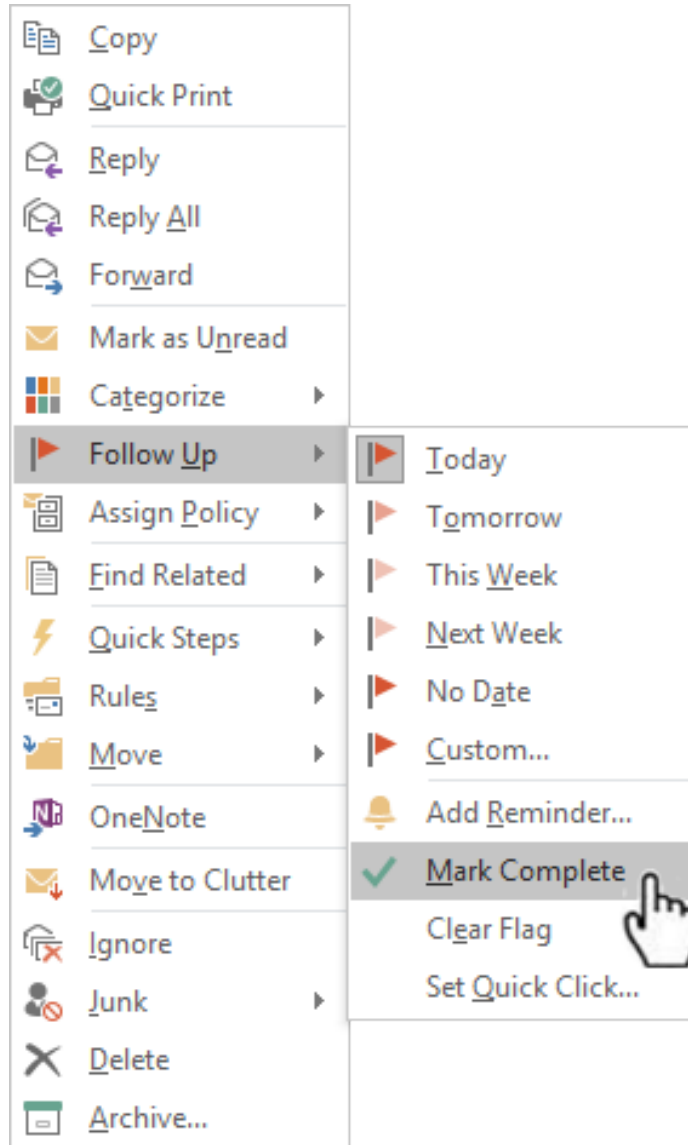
Copy
Quick Print
Reply
Reply All
Forward
Mark as Unread
Categorize
Follow Up
Assign Policy
Find Related
Quick Steps
Rules
Move
OneNote
Move to Clutter
Ignore
Junk
Delete
Archive...

Today
Tomorrow
This Week
Next Week
No Date
Custom...
Add Reminder...
Mark Complete
Clear Flag
Set Quick Click...